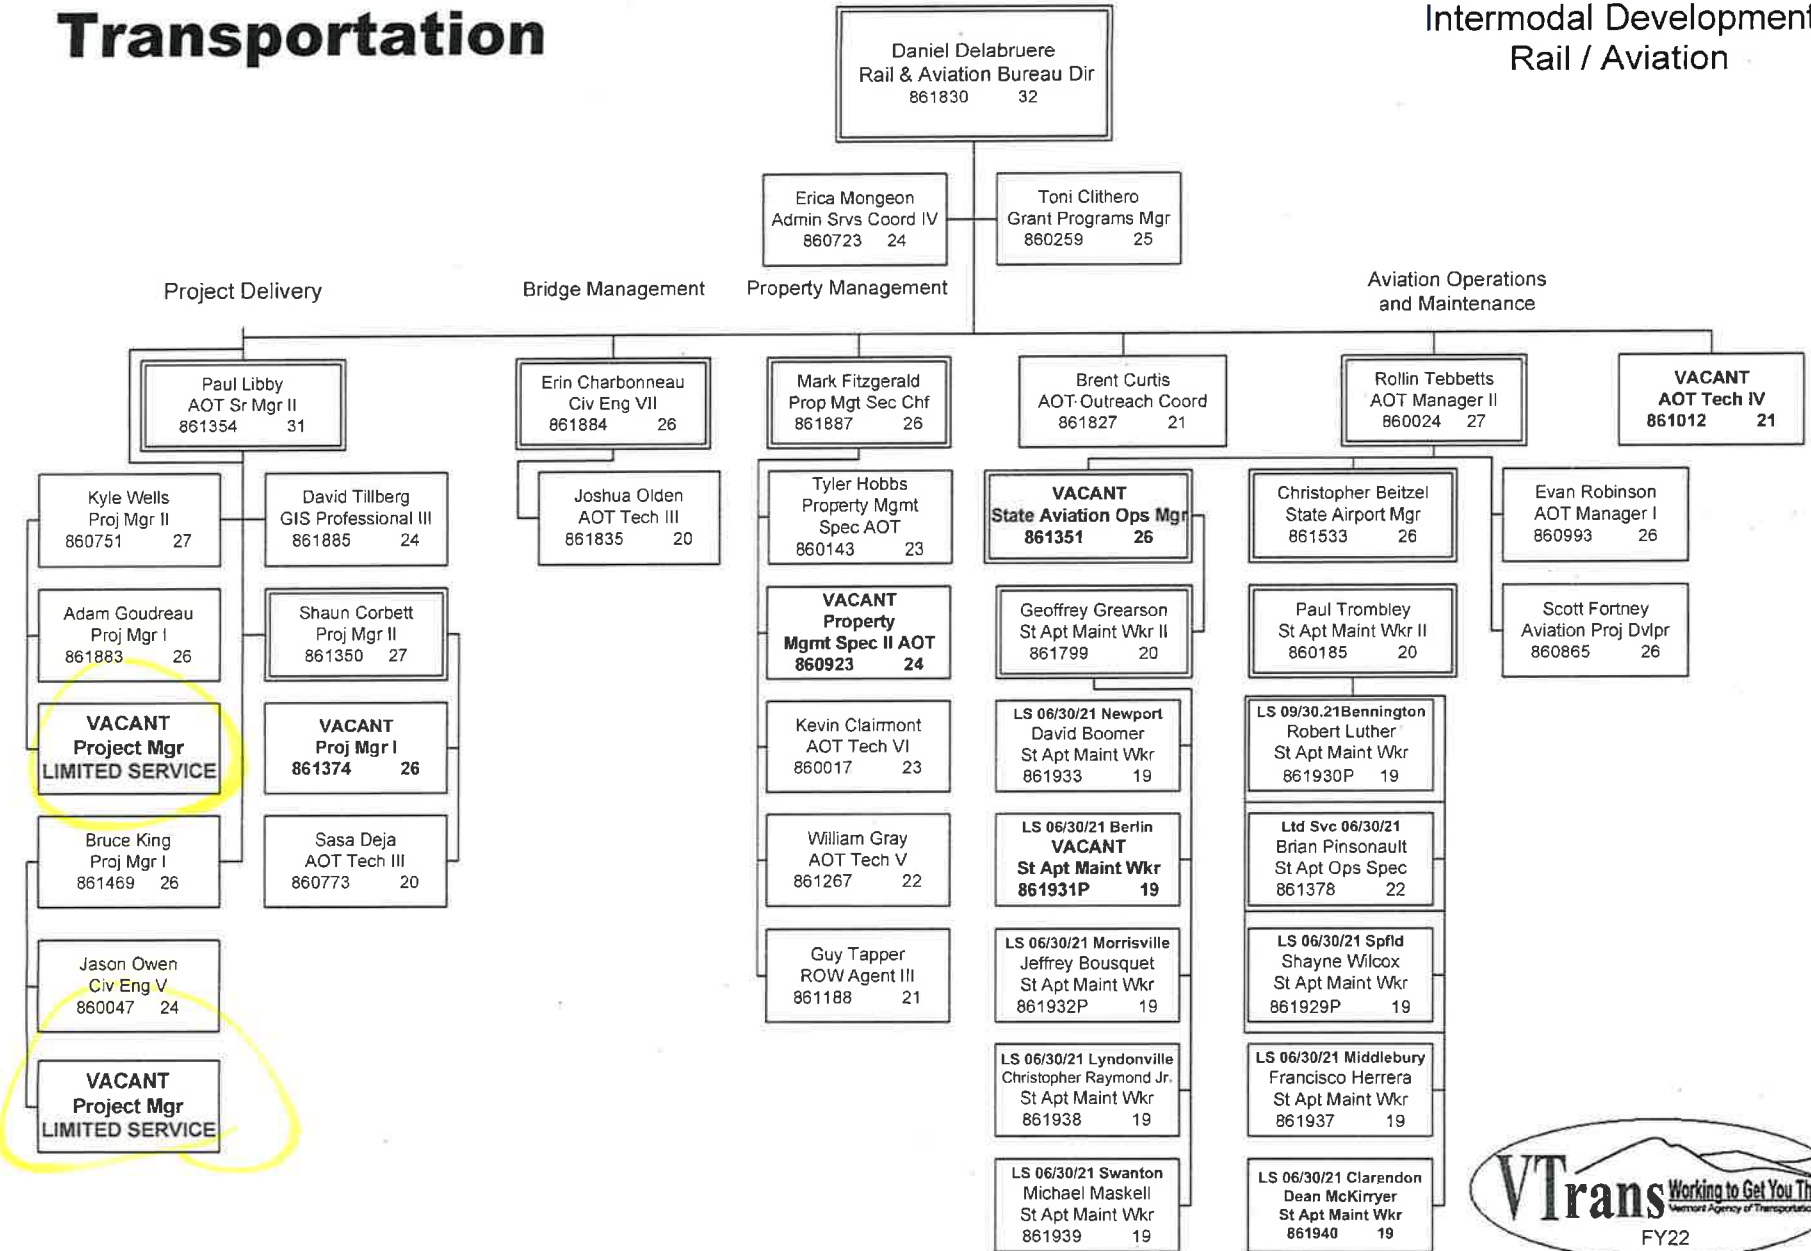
Transportation

Intermodal Development
Rail / Aviation

Daniel Delabruere
Rail & Aviation Bureau Dir
861830 32

Erica Mongeon
Admin Srvs Coord IV
860723 24

Toni Clithero
Grant Programs Mgr
860259 25

Project Delivery

Bridge Management

Property Management

Aviation Operations and Maintenance

Paul Libby
AOT Sr Mgr II
861354 31

Kyle Wells
Proj Mgr II
860751 27

David Tillberg
GIS Professional III
861885 24

Adam Goudreau
Proj Mgr I
861883 26

Shaun Corbett
Proj Mgr II
861350 27

VACANT
Project Mgr
LIMITED SERVICE

VACANT
Proj Mgr I
861374 26

Bruce King
Proj Mgr I
861469 26

Sasa Deja
AOT Tech III
860773 20

Jason Owen
Civ Eng V
860047 24

VACANT
Project Mgr
LIMITED SERVICE

Erin Charbonneau
Civ Eng VII
861884 26

Joshua Olden
AOT Tech III
861835 20

Mark Fitzgerald
Prop Mgt Sec Chf
861887 26

Tyler Hobbs
Property Mgmt
Spec AOT
860143 23

VACANT
Property
Mgmt Spec II AOT
860923 24

Kevin Clairmont
AOT Tech VI
860017 23

William Gray
AOT Tech V
861267 22

Guy Tapper
ROW Agent III
861188 21

Brent Curtis
AOT Outreach Coord
861827 21

VACANT
State Aviation Ops Mgr
861351 26

Geoffrey Grearson
St Apt Maint Wkr II
861799 20

LS 06/30/21 Newport
David Boomer
St Apt Maint Wkr
861933 19

LS 06/30/21 Berlin
VACANT
St Apt Maint Wkr
861931P 19

LS 06/30/21 Morrisville
Jeffrey Bousquet
St Apt Maint Wkr
861932P 19

LS 06/30/21 Lyndonville
Christopher Raymond Jr.
St Apt Maint Wkr
861938 19

LS 06/30/21 Swanton
Michael Maskell
St Apt Maint Wkr
861939 19

Rollin Tebbetts
AOT Manager II
860024 27

Christopher Beitzel
State Airport Mgr
861533 26

Paul Trombley
St Apt Maint Wkr II
860185 20

LS 09/30.21Bennington
Robert Luther
St Apt Maint Wkr
861930P 19

Ltd Svc 06/30/21
Brian Pinsonault
St Apt Ops Spec
861378 22

LS 06/30/21 Spfld
Shayne Wilcox
St Apt Maint Wkr
861929P 19

LS 06/30/21 Middlebury
Francisco Herrera
St Apt Maint Wkr
861937 19

LS 06/30/21 Clarendon
Dean McKirryer
St Apt Maint Wkr
861940 19

VACANT
AOT Tech IV
861012 21

Evan Robinson
AOT Manager I
860993 26

Scott Fortney
Aviation Proj Dvlpr
860865 26

VTrans Working to Get You Th
Vermont Agency of Transportati
FY22